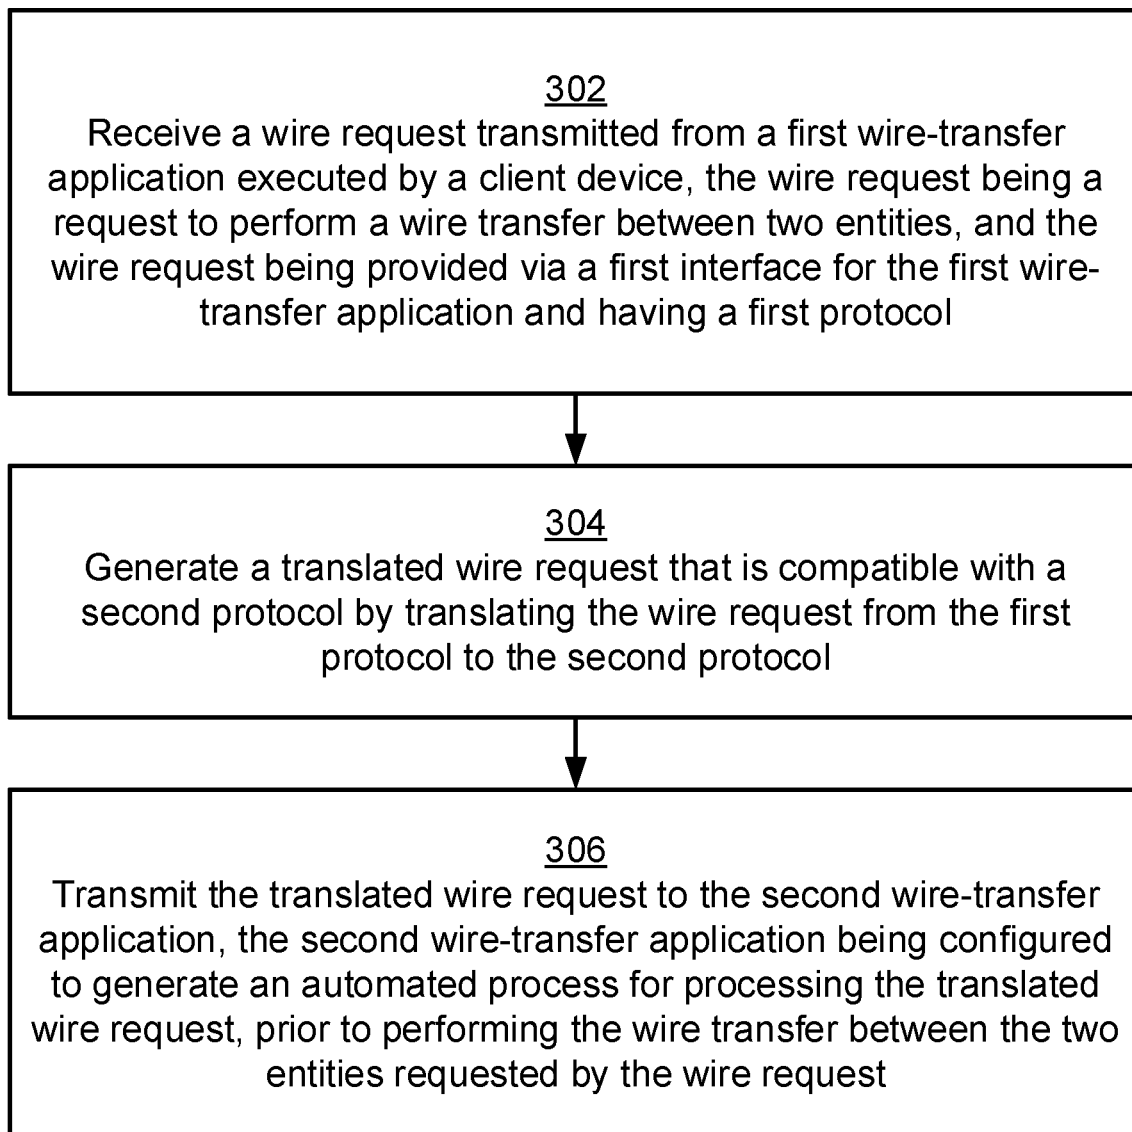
302
Receive a wire request transmitted from a first wire-transfer application executed by a client device, the wire request being a request to perform a wire transfer between two entities, and the wire request being provided via a first interface for the first wire-transfer application and having a first protocol

304
Generate a translated wire request that is compatible with a second protocol by translating the wire request from the first protocol to the second protocol

306
Transmit the translated wire request to the second wire-transfer application, the second wire-transfer application being configured to generate an automated process for processing the translated wire request, prior to performing the wire transfer between the two entities requested by the wire request